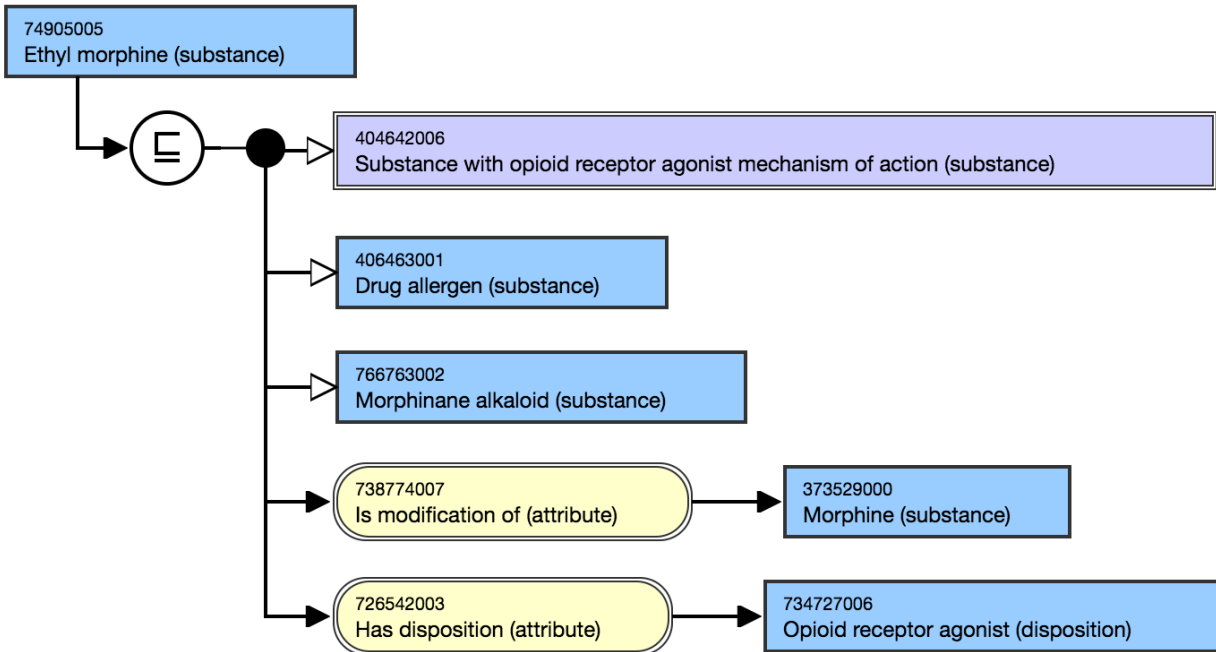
74905005
Ethyl morphine (substance)

$\sqsubseteq$

404642006
Substance with opioid receptor agonist mechanism of action (substance)

406463001
Drug allergen (substance)

766763002
Morphinane alkaloid (substance)

738774007
Is modification of (attribute)

373529000
Morphine (substance)

726542003
Has disposition (attribute)

734727006
Opioid receptor agonist (disposition)